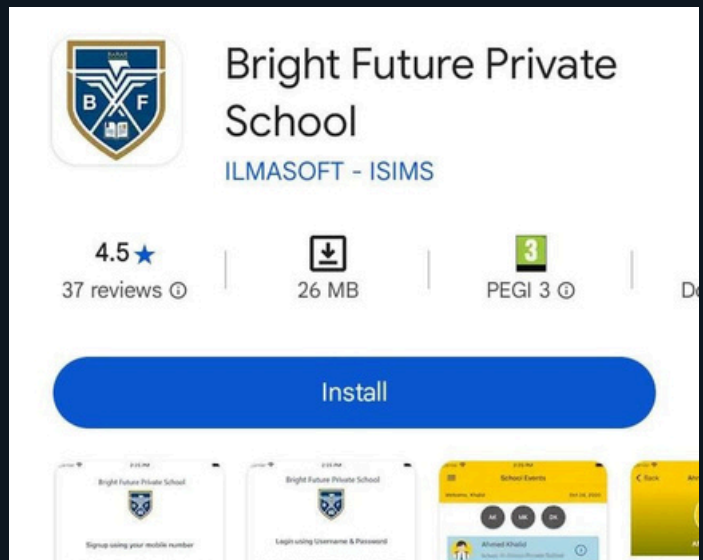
B F

Bright Future Private School

ILMASOFT - ISIMS

4.5★
37 reviews ⓘ

26 MB

3
PEGI 3 ⓘ

D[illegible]

Install

Bright Future Private School

Signup using your mobile number

Bright Future Private School

Login using Username & Password

School Events

Welcome, Khalid

AK MK DK

Ahmed Khalid

< Back